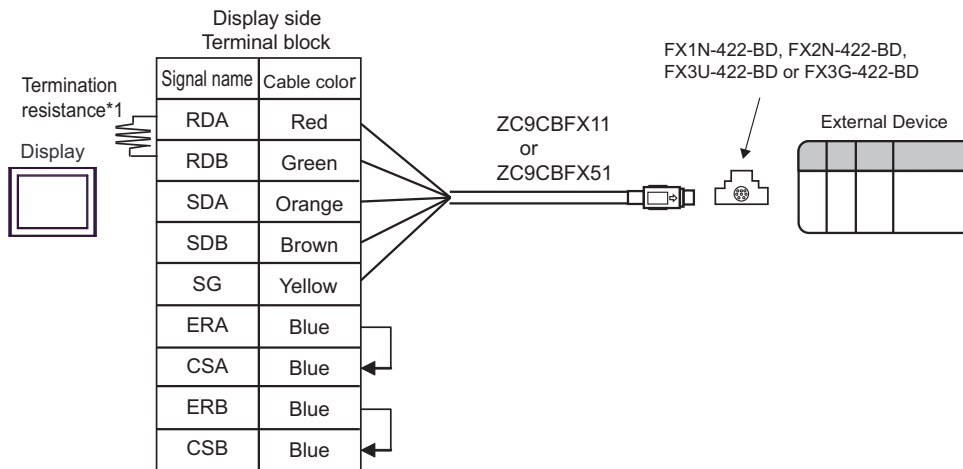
Display side
Terminal block

| Signal name | Cable color |
|---|---|
| RDA | Red |
| RDB | Green |
| SDA | Orange |
| SDB | Brown |
| SG | Yellow |
| ERA | Blue |
| CSA | Blue |
| ERB | Blue |
| CSB | Blue |

Termination resistance*1

Display

ZC9CBFX11
or
ZC9CBFX51

FX1N-422-BD, FX2N-422-BD, FX3U-422-BD or FX3G-422-BD

External Device